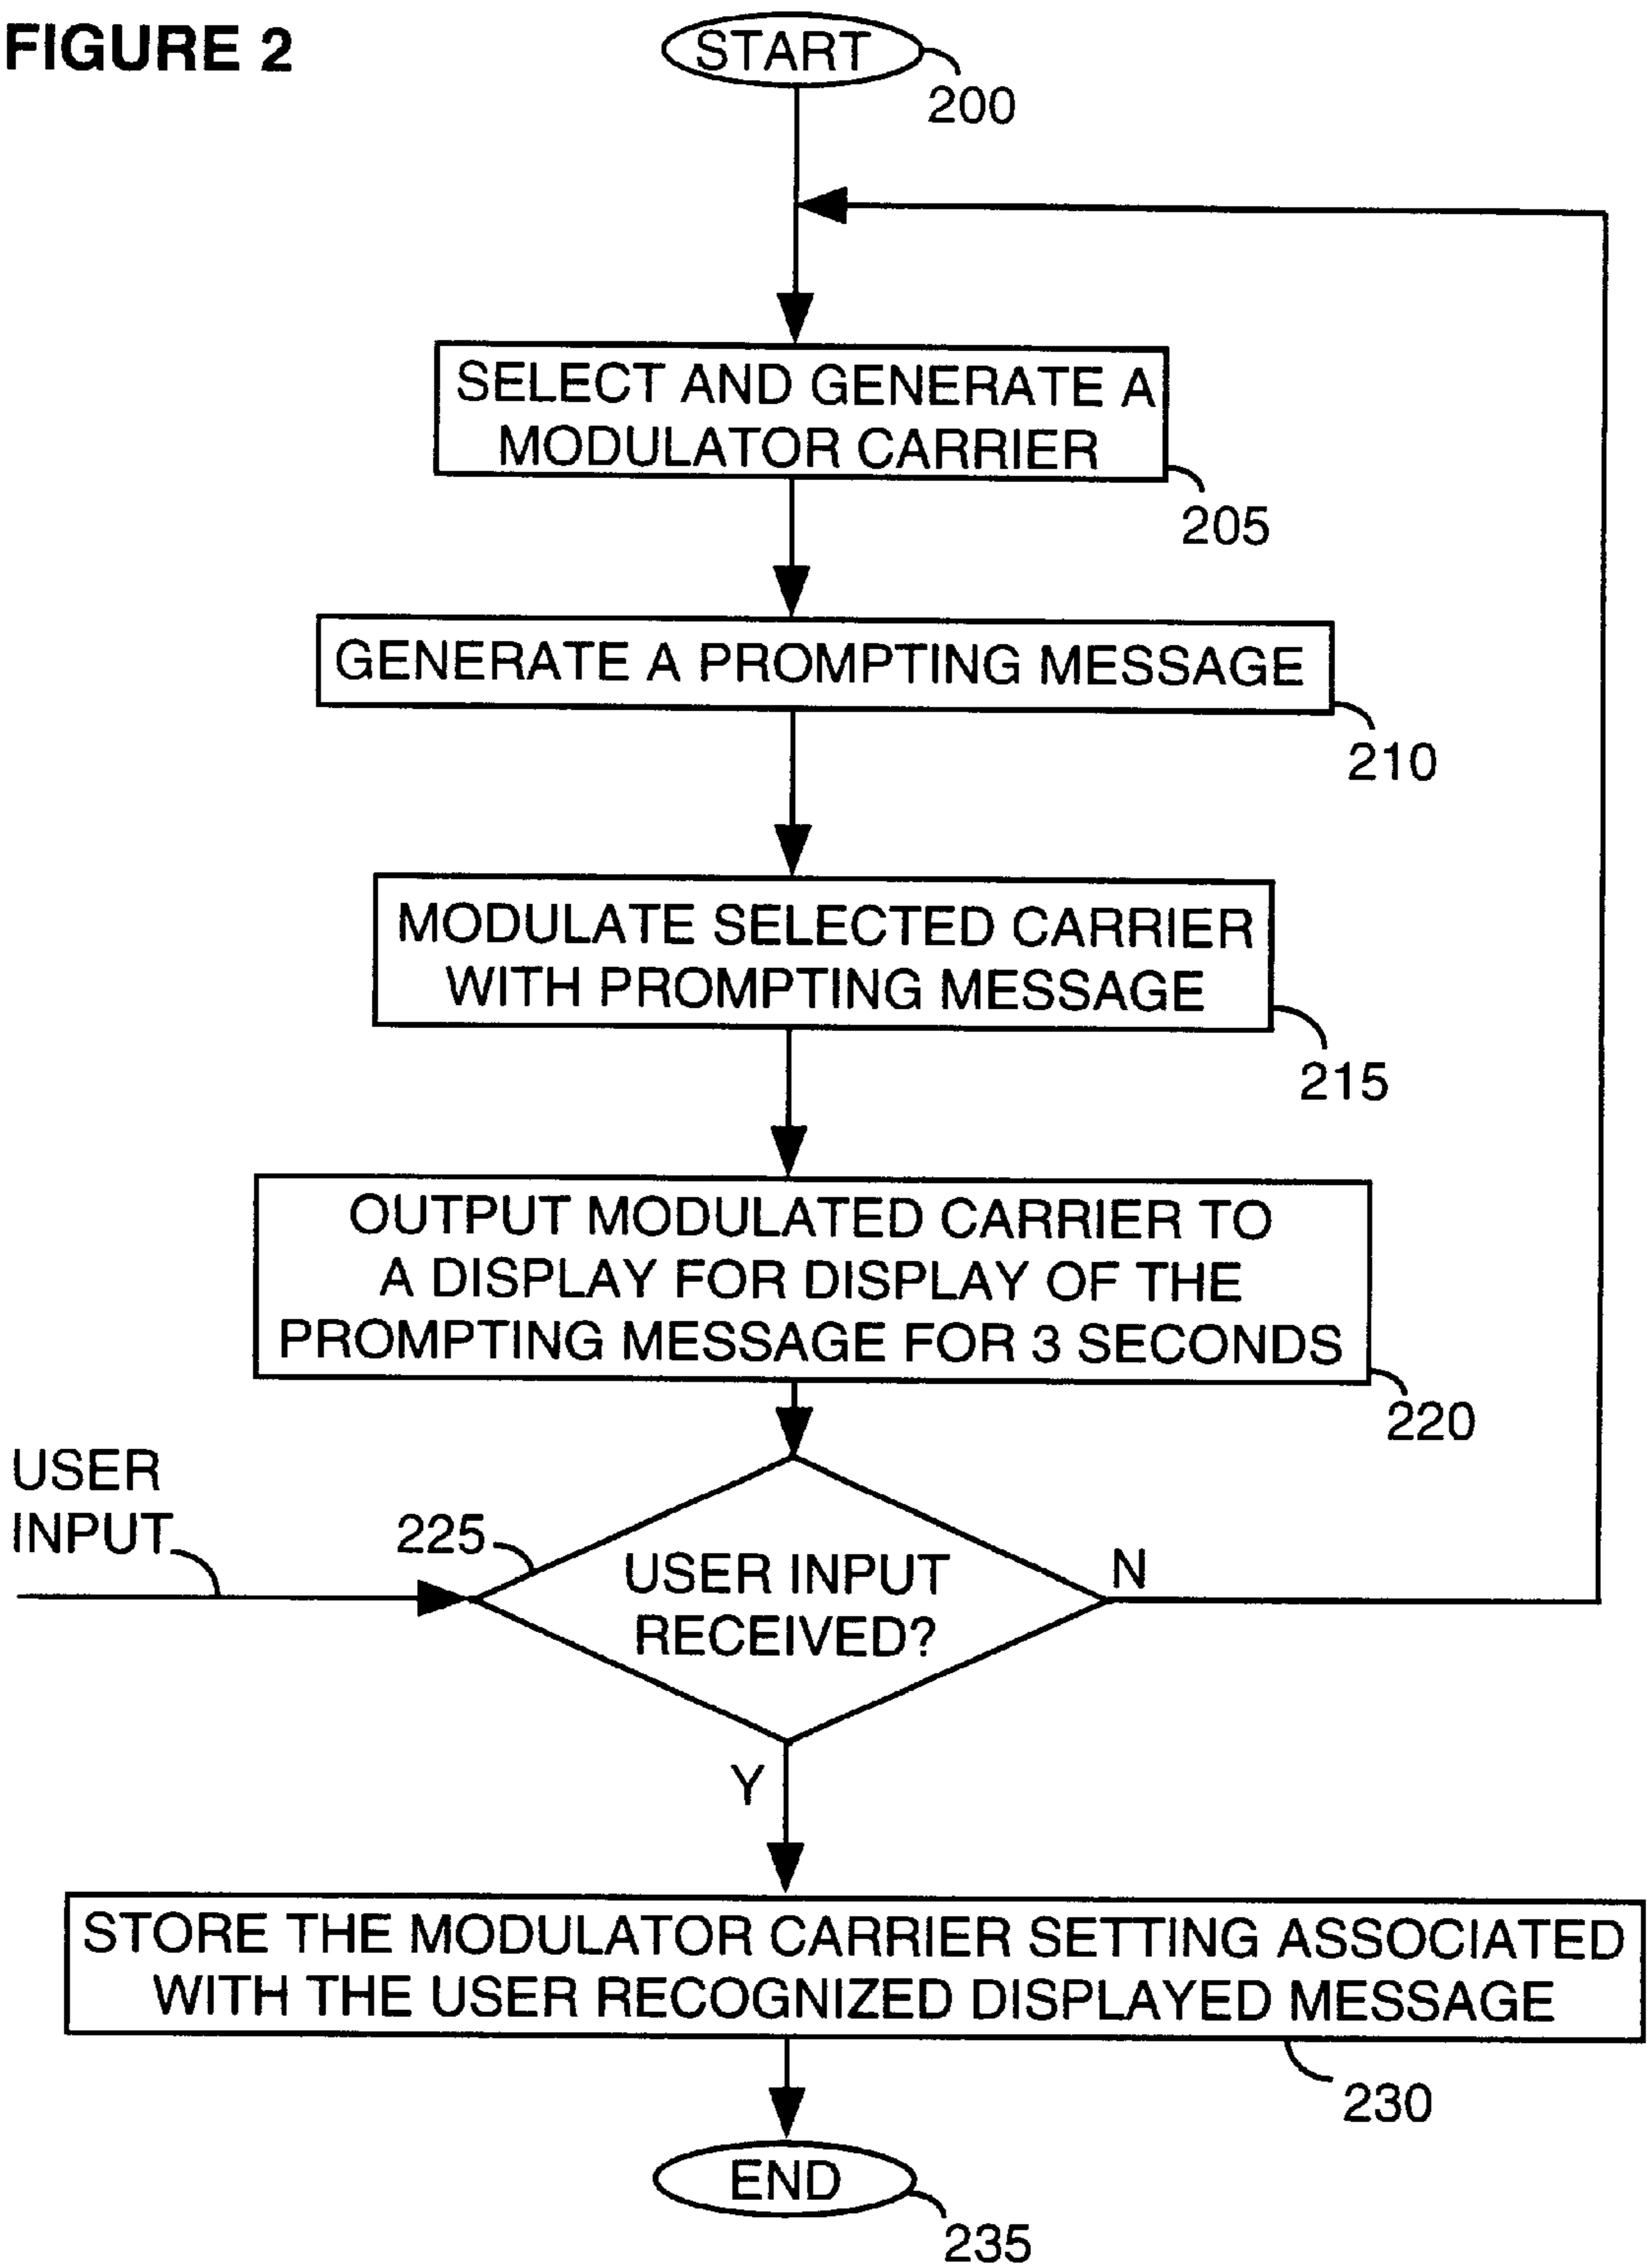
FIGURE 2

START
200

SELECT AND GENERATE A MODULATOR CARRIER
205

GENERATE A PROMPTING MESSAGE
210

MODULATE SELECTED CARRIER WITH PROMPTING MESSAGE
215

OUTPUT MODULATED CARRIER TO A DISPLAY FOR DISPLAY OF THE PROMPTING MESSAGE FOR 3 SECONDS
220

USER INPUT

225

USER INPUT RECEIVED?

N

Y

STORE THE MODULATOR CARRIER SETTING ASSOCIATED WITH THE USER RECOGNIZED DISPLAYED MESSAGE
230

END
235